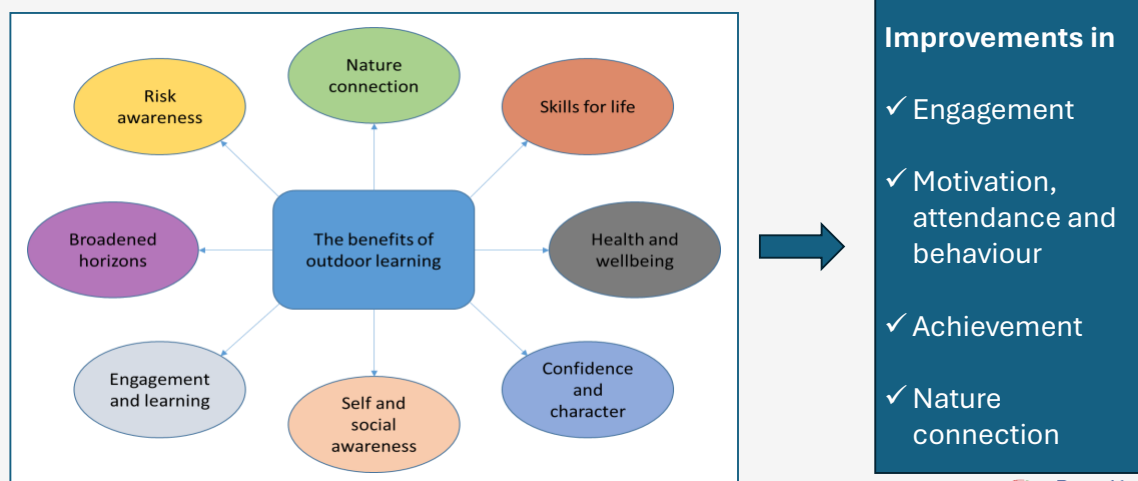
The benefits of outdoor learning

Nature connection

Skills for life

Health and wellbeing

Confidence and character

Self and social awareness

Engagement and learning

Broadened horizons

Risk awareness

Improvements in

✓ Engagement

✓ Motivation, attendance and behaviour

✓ Achievement

✓ Nature connection